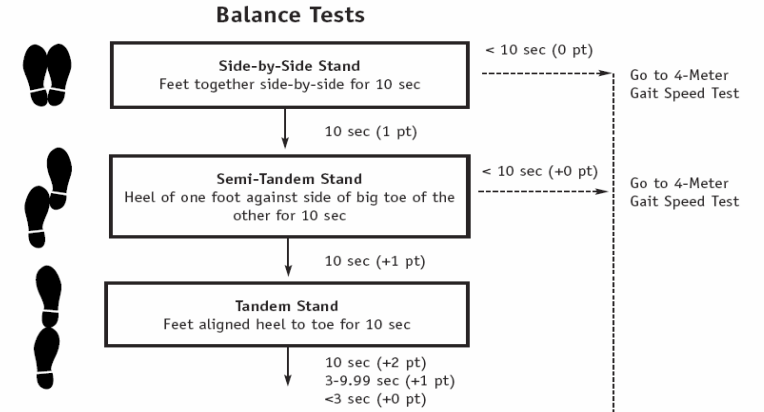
Balance Tests

Side-by-Side Stand
Feet together side-by-side for 10 sec

< 10 sec (0 pt)

Go to 4-Meter Gait Speed Test

10 sec (1 pt)

Semi-Tandem Stand
Heel of one foot against side of big toe of the other for 10 sec

< 10 sec (+0 pt)

Go to 4-Meter Gait Speed Test

10 sec (+1 pt)

Tandem Stand
Feet aligned heel to toe for 10 sec

10 sec (+2 pt)
3-9.99 sec (+1 pt)
<3 sec (+0 pt)